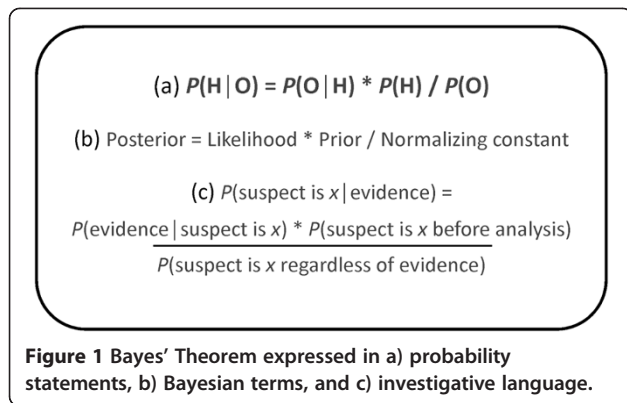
(a) $P(\text{H}\,|\,\text{O}) = P(\text{O}\,|\,\text{H}) * P(\text{H}) \,/\, P(\text{O})$

(b) Posterior = Likelihood * Prior / Normalizing constant

(c) $P(\text{suspect is } x\,|\,\text{evidence}) = \frac{P(\text{evidence}\,|\,\text{suspect is } x) * P(\text{suspect is } x \text{ before analysis})}{P(\text{suspect is } x \text{ regardless of evidence})}$

**Figure 1 Bayes' Theorem expressed in a) probability statements, b) Bayesian terms, and c) investigative language.**